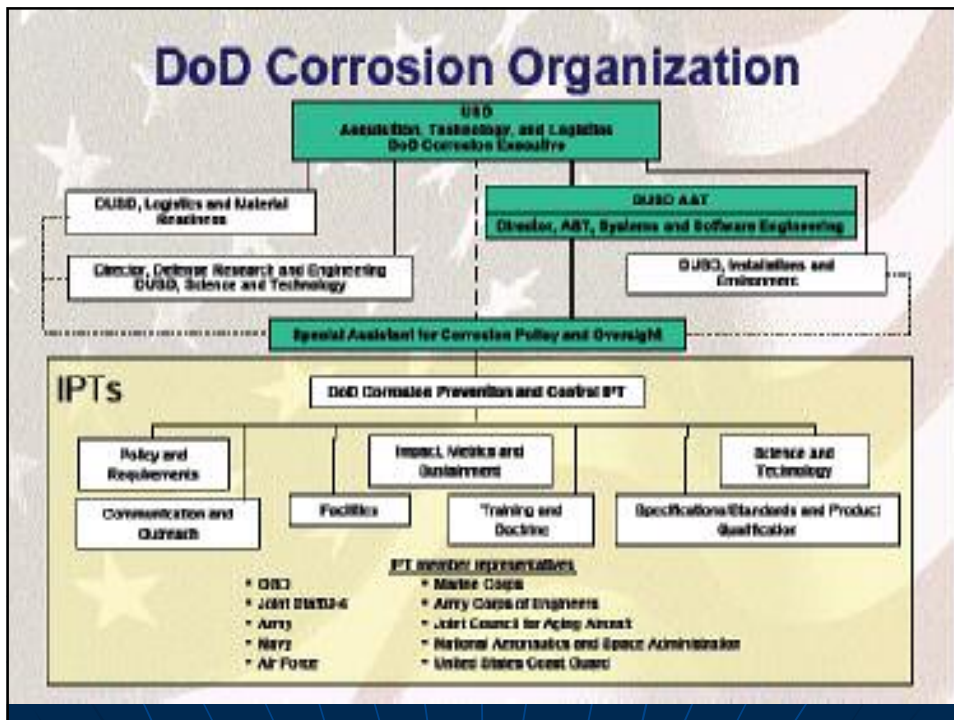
DoD Corrosion Organization

USD
Acquisition, Technology, and Logistics
DoD Corrosion Executive

DUSD, Logistics and Material Readiness

DUSD A&T

Director, A&T, Systems and Software Engineering

Director, Defense Research and Engineering
DUSD, Science and Technology

DUSD, Installations and Environment

Special Assistant for Corrosion Policy and Oversight

IPTs

DoD Corrosion Prevention and Control IPT

Policy and Requirements

Impact, Metrics and Sustainment

Science and Technology

Communication and Outreach

Facilities

Training and Doctrine

Specifications/Standards and Product Qualification

IPT member representatives:
* OSD
* Joint Staff/J-4
* Army
* Navy
* Air Force
* Marine Corps
* Army Corps of Engineers
* Joint Council for Aging Aircraft
* National Aeronautics and Space Administration
* United States Coast Guard